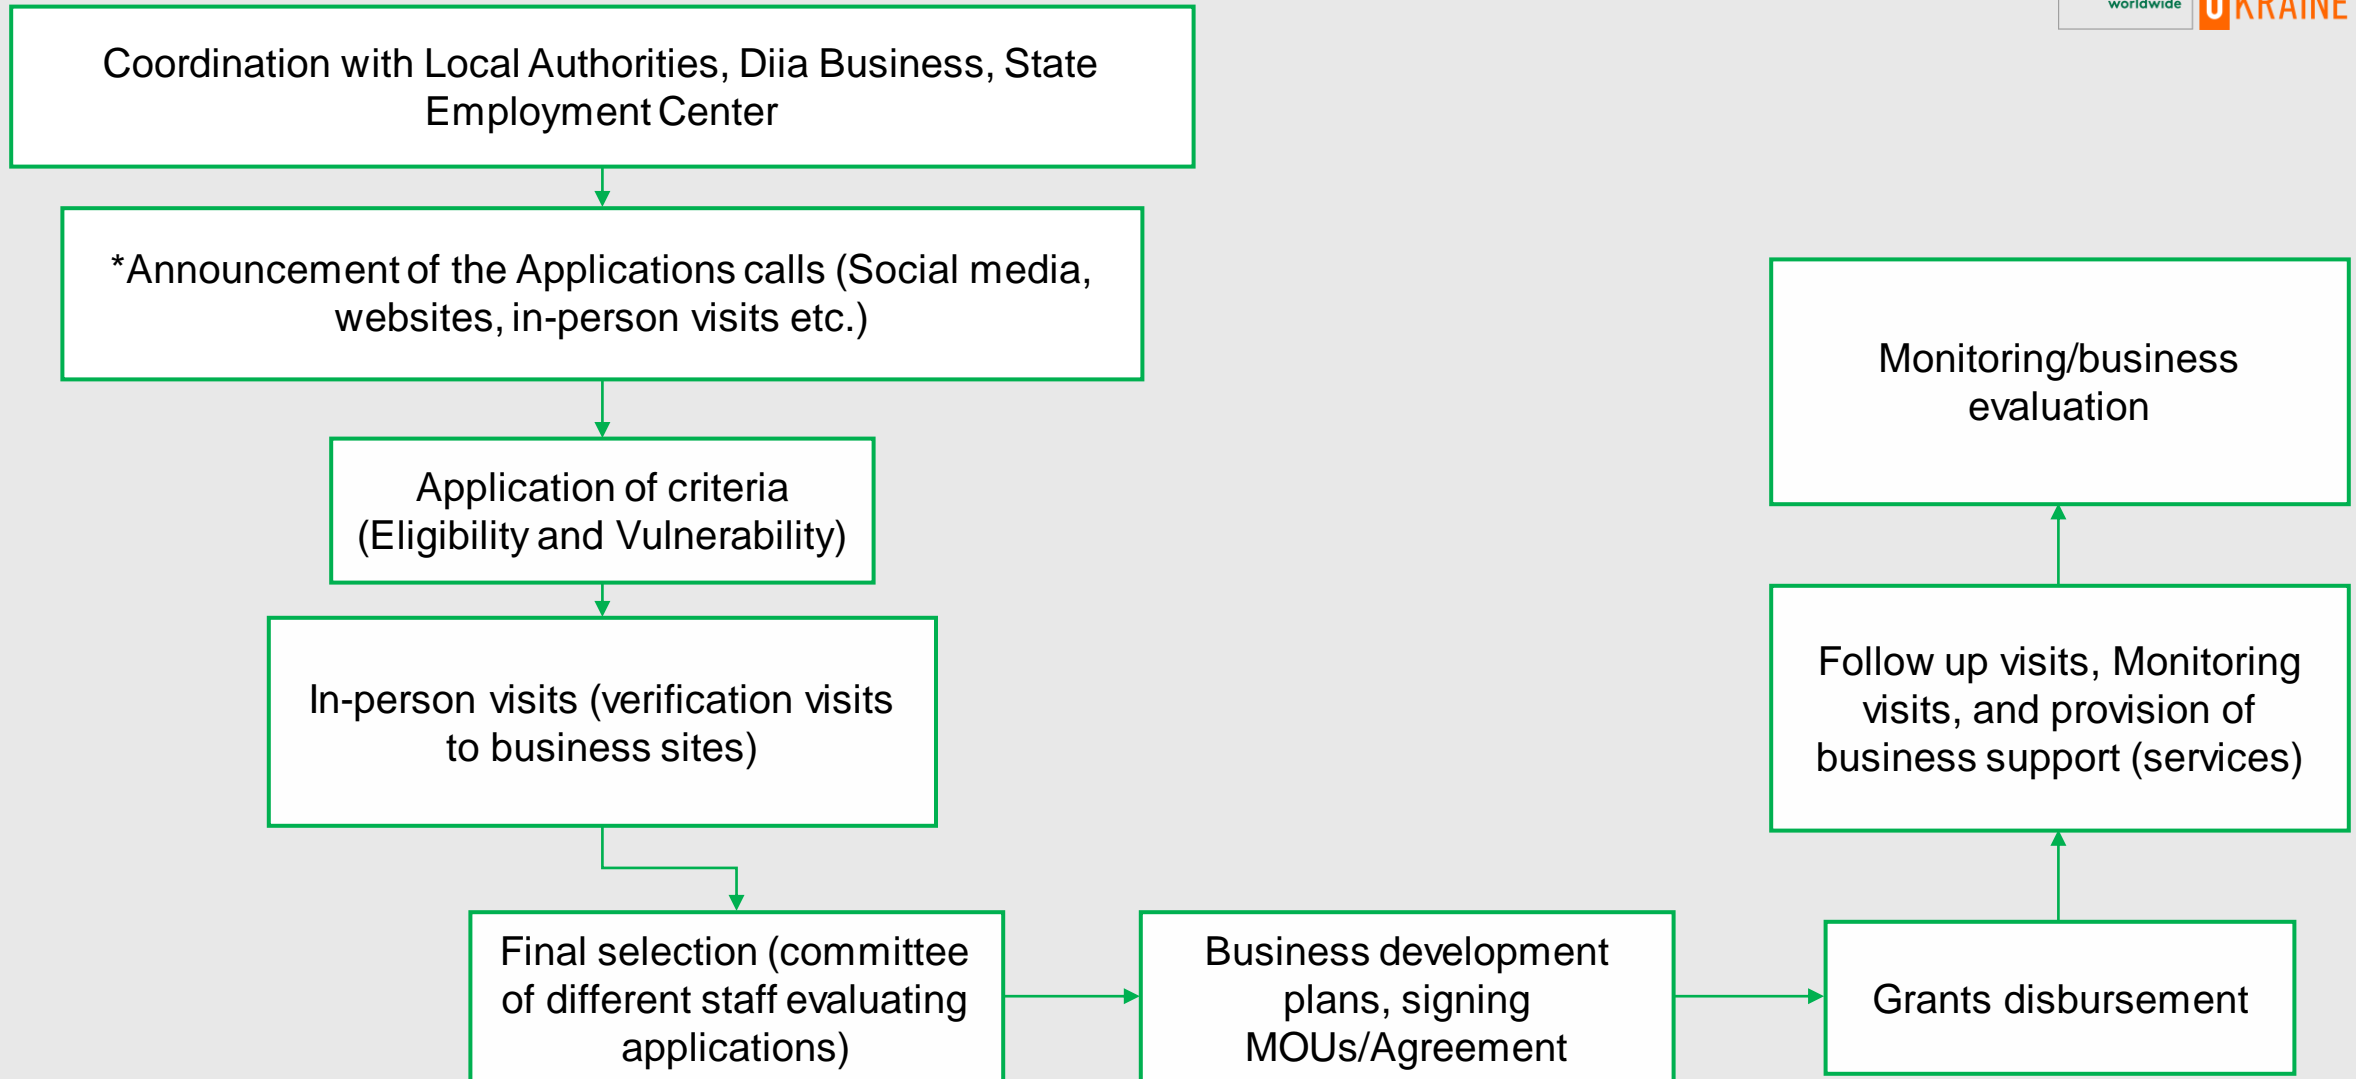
worldwide

UKRAINE

Coordination with Local Authorities, Diia Business, State Employment Center

*Announcement of the Applications calls (Social media, websites, in-person visits etc.)

Application of criteria (Eligibility and Vulnerability)

In-person visits (verification visits to business sites)

Final selection (committee of different staff evaluating applications)

Business development plans, signing MOUs/Agreement

Grants disbursement

Follow up visits, Monitoring visits, and provision of business support (services)

Monitoring/business evaluation